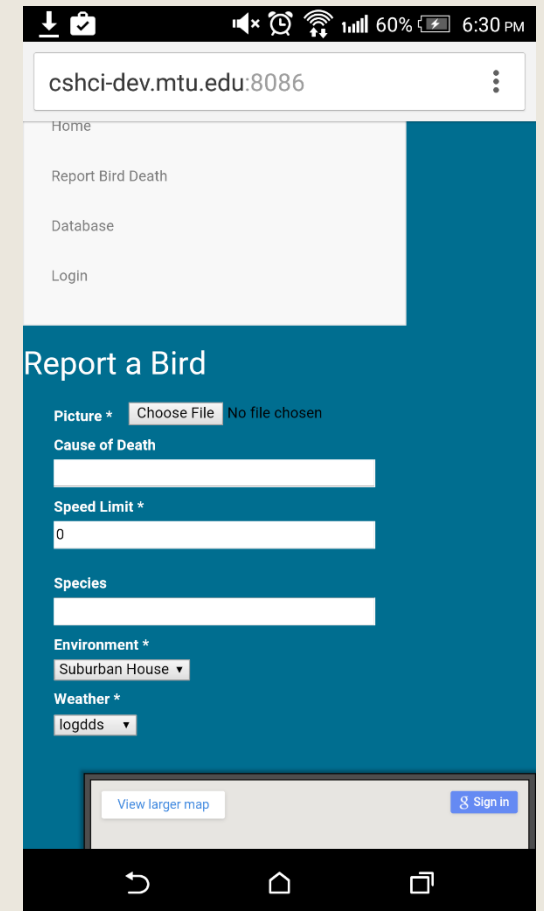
60% 6:30 PM

cshci-dev.mtu.edu:8086

Home

Report Bird Death

Database

Login

Report a Bird

Picture * Choose File No file chosen

Cause of Death

Speed Limit *

0

Species

Environment *

Suburban House ▾

Weather *

logdds ▾

View larger map

Sign in